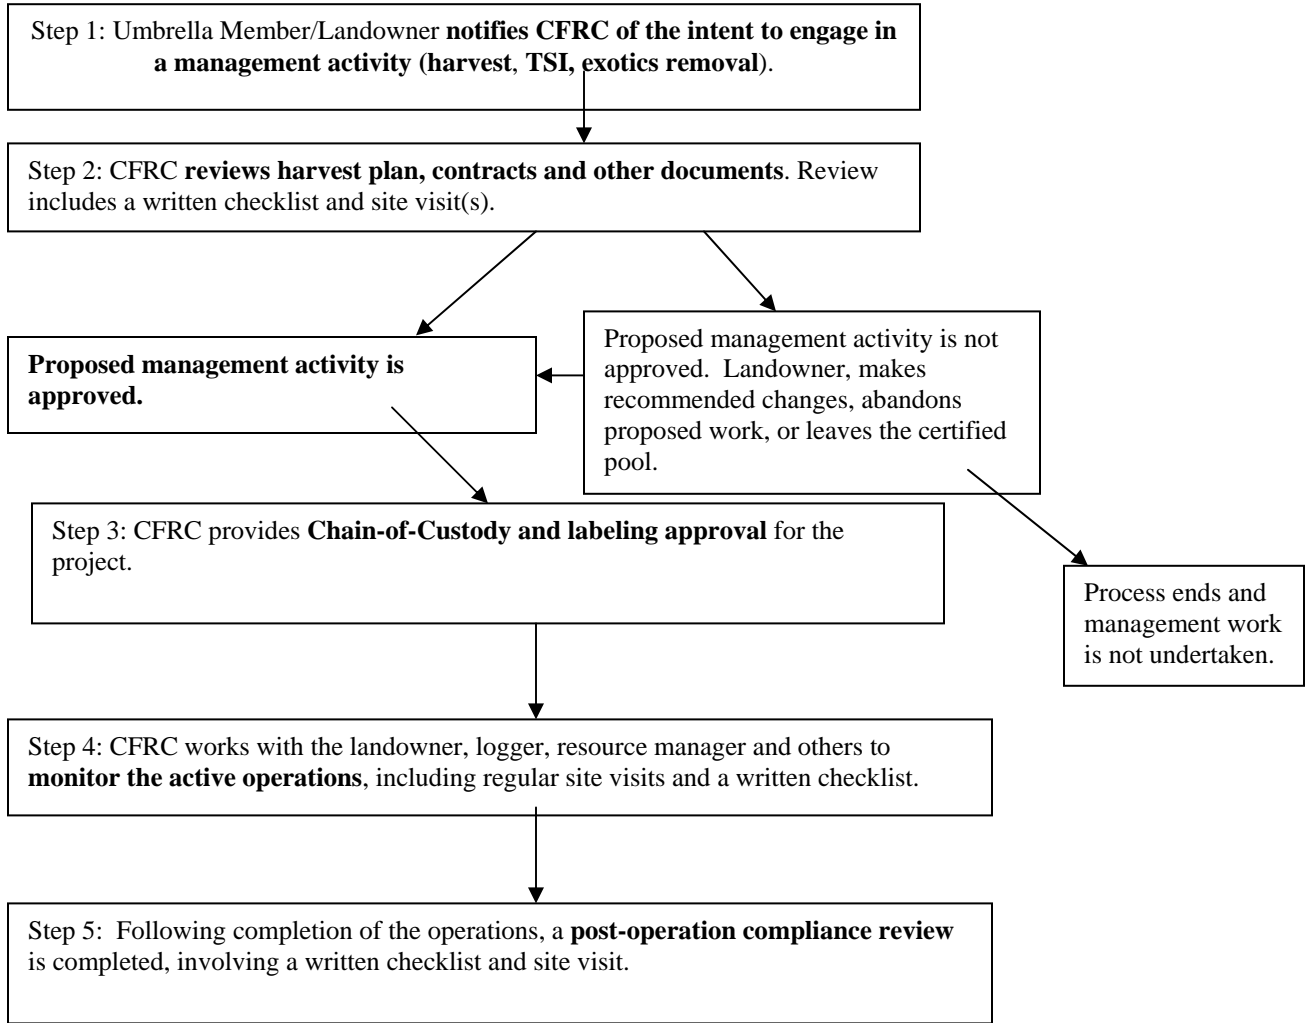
Step 1: Umbrella Member/Landowner notifies CFRC of the intent to engage in a management activity (harvest, TSI, exotics removal).

Step 2: CFRC reviews harvest plan, contracts and other documents. Review includes a written checklist and site visit(s).

Proposed management activity is approved.

Proposed management activity is not approved. Landowner, makes recommended changes, abandons proposed work, or leaves the certified pool.

Step 3: CFRC provides Chain-of-Custody and labeling approval for the project.

Process ends and management work is not undertaken.

Step 4: CFRC works with the landowner, logger, resource manager and others to monitor the active operations, including regular site visits and a written checklist.

Step 5: Following completion of the operations, a post-operation compliance review is completed, involving a written checklist and site visit.